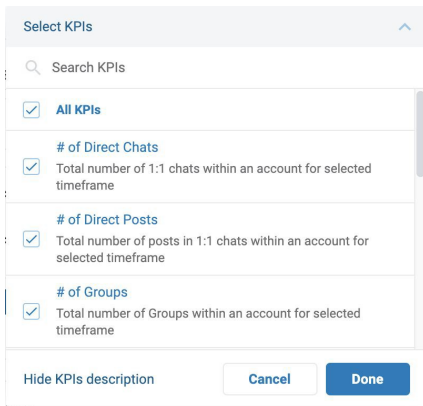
Select KPIs

Search KPIs

All KPIs

# of Direct Chats
Total number of 1:1 chats within an account for selected timeframe

# of Direct Posts
Total number of posts in 1:1 chats within an account for selected timeframe

# of Groups
Total number of Groups within an account for selected timeframe

Hide KPIs description

Cancel

Done